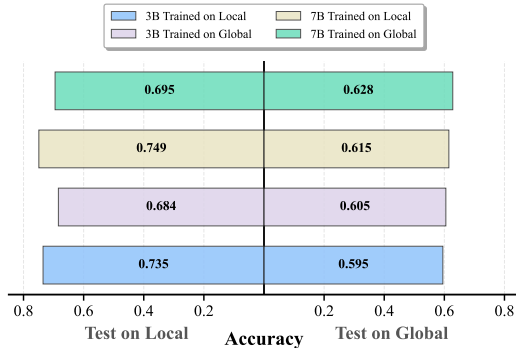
3B Trained on Local
7B Trained on Local
3B Trained on Global
7B Trained on Global

0.695
0.628
0.749
0.615
0.684
0.605
0.735
0.595

0.8
0.6
0.4
0.2
0.2
0.4
0.6
0.8

Test on Local
Accuracy
Test on Global